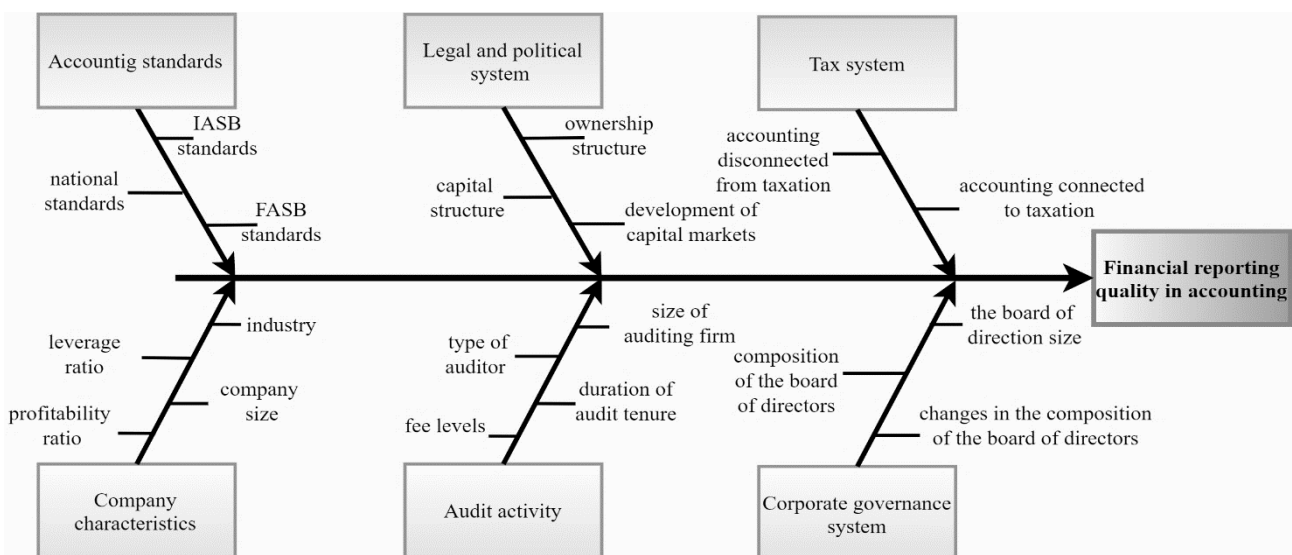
Accountig standards

IASB standards

national standards

FASB standards

Legal and political system

ownership structure

capital structure

development of capital markets

Tax system

accounting disconnected from taxation

accounting connected to taxation

Financial reporting quality in accounting

industry

leverage ratio

company size

profitability ratio

Company characteristics

size of auditing firm

type of auditor

duration of audit tenure

fee levels

Audit activity

the board of direction size

composition of the board of directors

changes in the composition of the board of directors

Corporate governance system